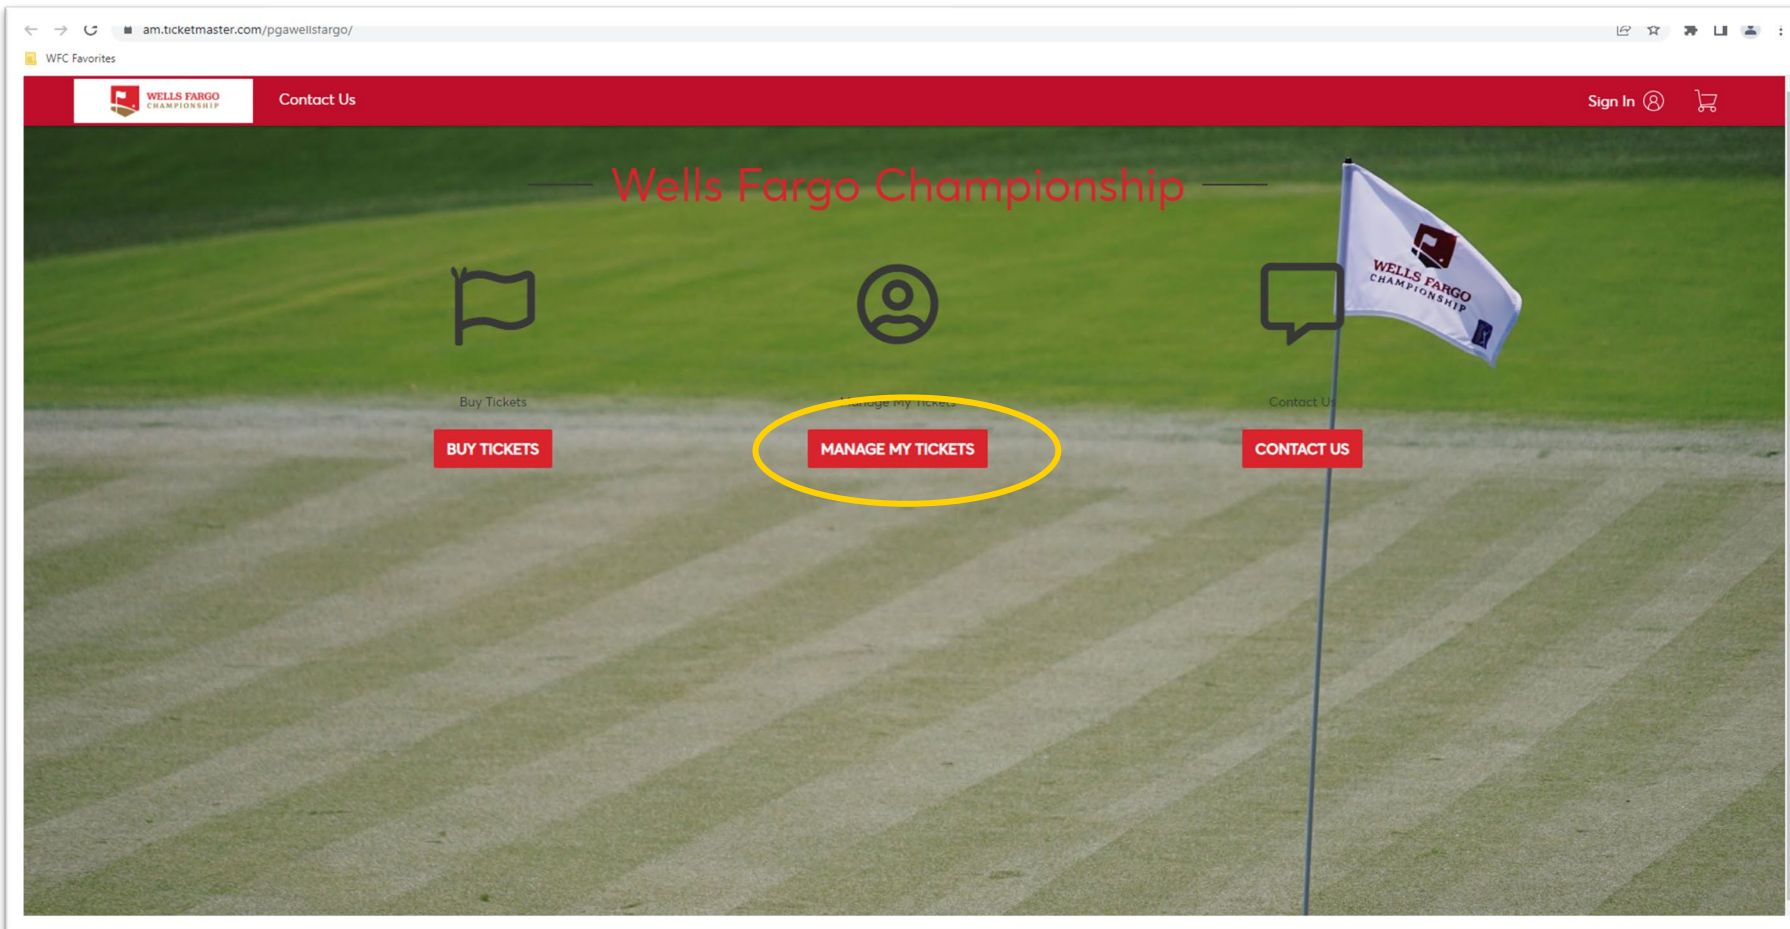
am.ticketmaster.com/pgawellsfargo/

WFC Favorites

WELLS FARGO CHAMPIONSHIP

Contact Us

Sign In

Wells Fargo Championship

Buy Tickets

BUY TICKETS

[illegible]

MANAGE MY TICKETS

Contact Us

CONTACT US

WELLS FARGO CHAMPIONSHIP